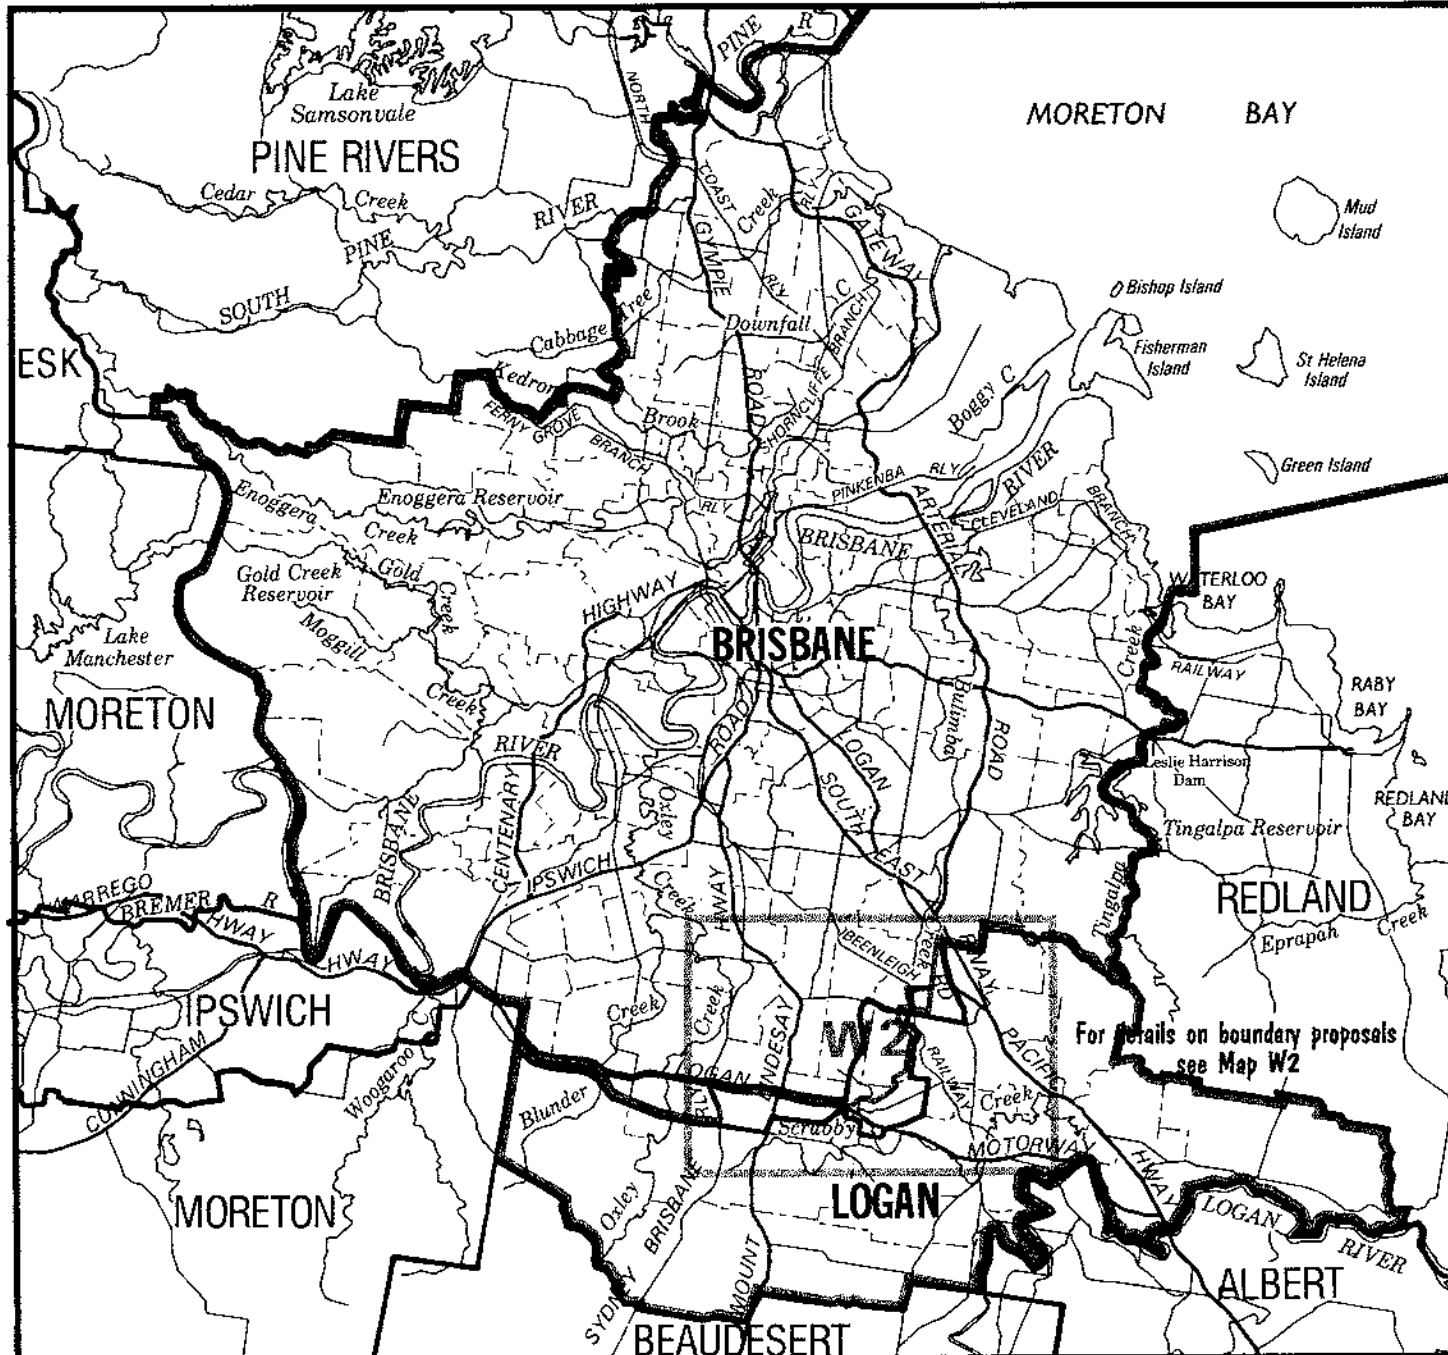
PINE R
NORTH
Lake Samsonvale
MORETON BAY
PINE RIVERS
Cedar Creek
RIVER
PINE
SOUTH
COAST
Creek
GYMPIE
RLY
GATEWAY
C
BRANCH
Mud Island
Bishop Island
Fisherman Island
St Helena Island
ESK
Cabbage Tree
Kedron
Downfall
ROAD
HORNCLIFFE
Boggy C
FERNY GROVE BRANCH
Brook
PINKENBA RLY
RIVER
Green Island
Enoggera Creek
Enoggera Reservoir
RLY
ARTERIAL
CLEVELAND
BRANCH
BRISBANE
Gold Creek Reservoir
Gold Creek
HIGHWAY
WATERLOO BAY
Lake Manchester
Moggill Creek
BRISBANE
Creek
RAILWAY
RABY BAY
MORETON
RIVER
ROAD
LOGAN
Bulimba
ROAD
Leslie Harrison Dam
REDLAND BAY
CENTENARY
Oxley
SOUTH
Tingalpa Reservoir
BRISBANE
IPSWICH
EAST
Tingalpa
REDLAND
WARREGO
BREMER R
HWAY
Creek
HWAY
BEENLEIGH
Creek
RD
Eprapah
Creek
HWAY
Creek
W2
HWAY
For details on boundary proposals see Map W2
IPSWICH
Creek
RAILWAY
PACIFIC
CUNNINGHAM
Wogaroo
LOGAN
INDESAY
Creek
RLY
Blunder
Scrubby
MOTORWAY
HWAY
LOGAN
Oxley
BRISBANE
LOGAN
RIVER
MORETON
MOUNT
ALBERT
SYDNEY
BEAUDESERT